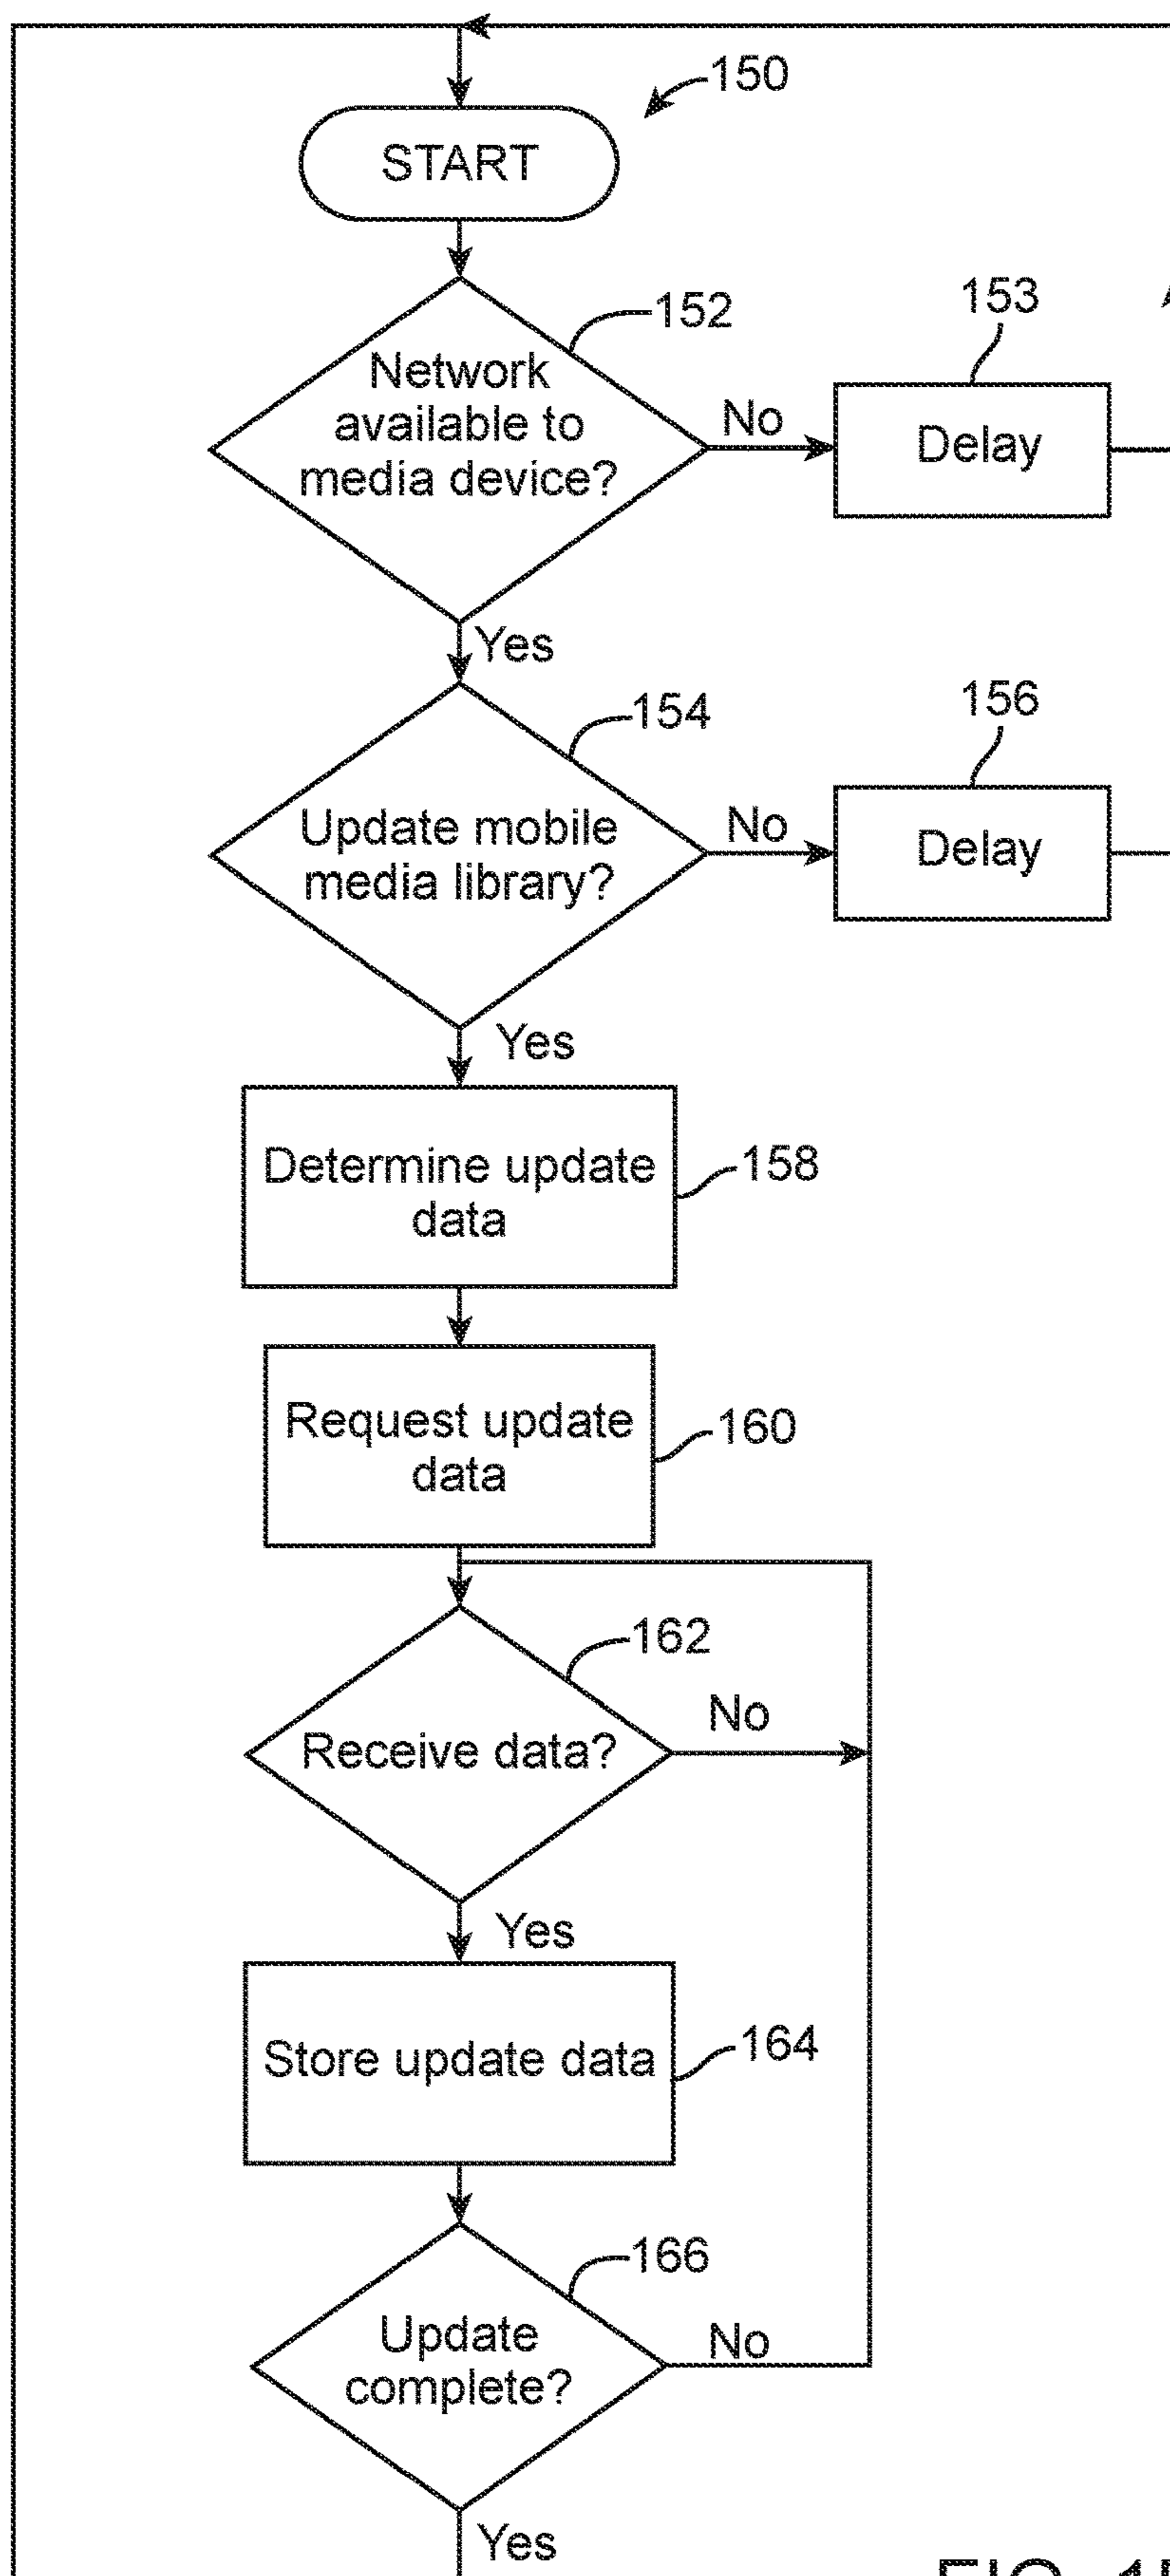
150

START

Network available to media device?

152

No

153

Delay

Yes

Update mobile media library?

154

No

156

Delay

Yes

Determine update data

158

Request update data

160

Receive data?

162

No

Yes

Store update data

164

Update complete?

166

No

Yes

FIG. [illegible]